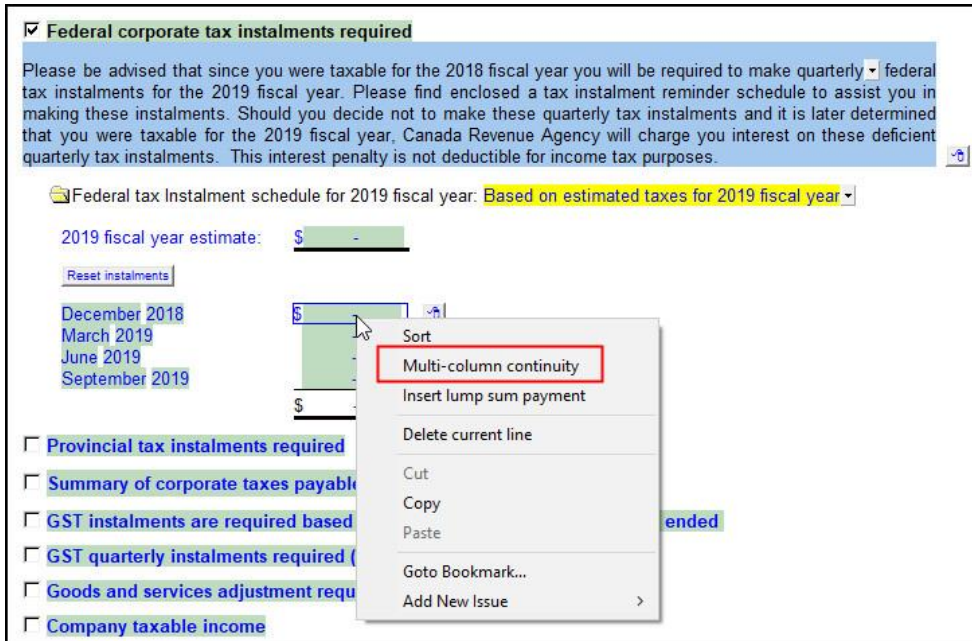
☑ Federal corporate tax instalments required

Please be advised that since you were taxable for the 2018 fiscal year you will be required to make quarterly federal tax instalments for the 2019 fiscal year. Please find enclosed a tax instalment reminder schedule to assist you in making these instalments. Should you decide not to make these quarterly tax instalments and it is later determined that you were taxable for the 2019 fiscal year, Canada Revenue Agency will charge you interest on these deficient quarterly tax instalments. This interest penalty is not deductible for income tax purposes.

Federal tax Instalment schedule for 2019 fiscal year: Based on estimated taxes for 2019 fiscal year

2019 fiscal year estimate: $ -

Reset instalments

December 2018 $
March 2019 -
June 2019 -
September 2019 -
$ -

Sort
Multi-column continuity
Insert lump sum payment
Delete current line
Cut
Copy
Paste
Goto Bookmark...
Add New Issue

☐ Provincial tax instalments required
☐ Summary of corporate taxes payabl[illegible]
☐ GST instalments are required based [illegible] ended
☐ GST quarterly instalments required ([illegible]
☐ Goods and services adjustment requ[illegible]
☐ Company taxable income